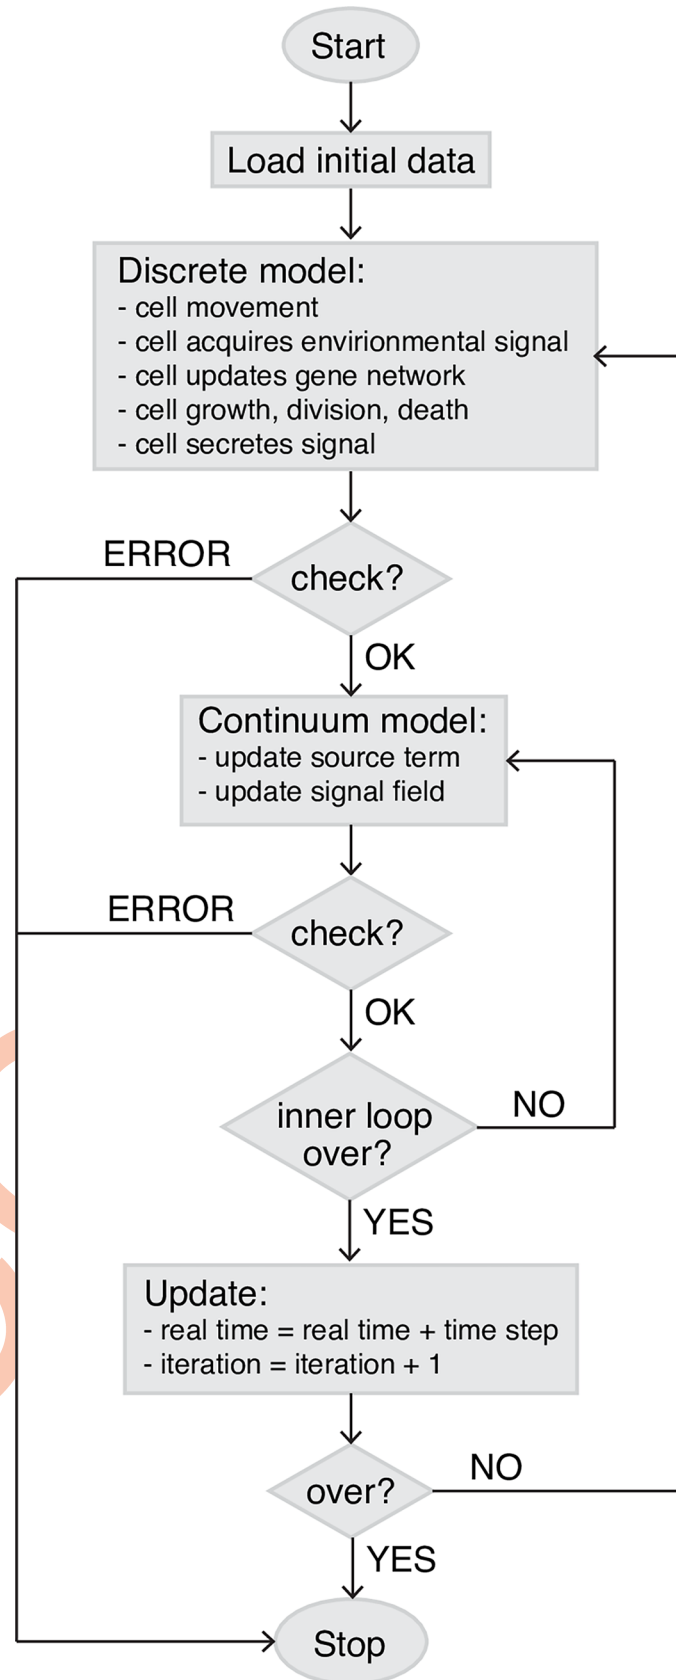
Start

Load initial data

Discrete model:
- cell movement
- cell acquires envirionmental signal
- cell updates gene network
- cell growth, division, death
- cell secretes signal

ERROR

check?

OK

Continuum model:
- update source term
- update signal field

ERROR

check?

OK

inner loop over?

NO

YES

Update:
- real time = real time + time step
- iteration = iteration + 1

over?

NO

YES

Stop